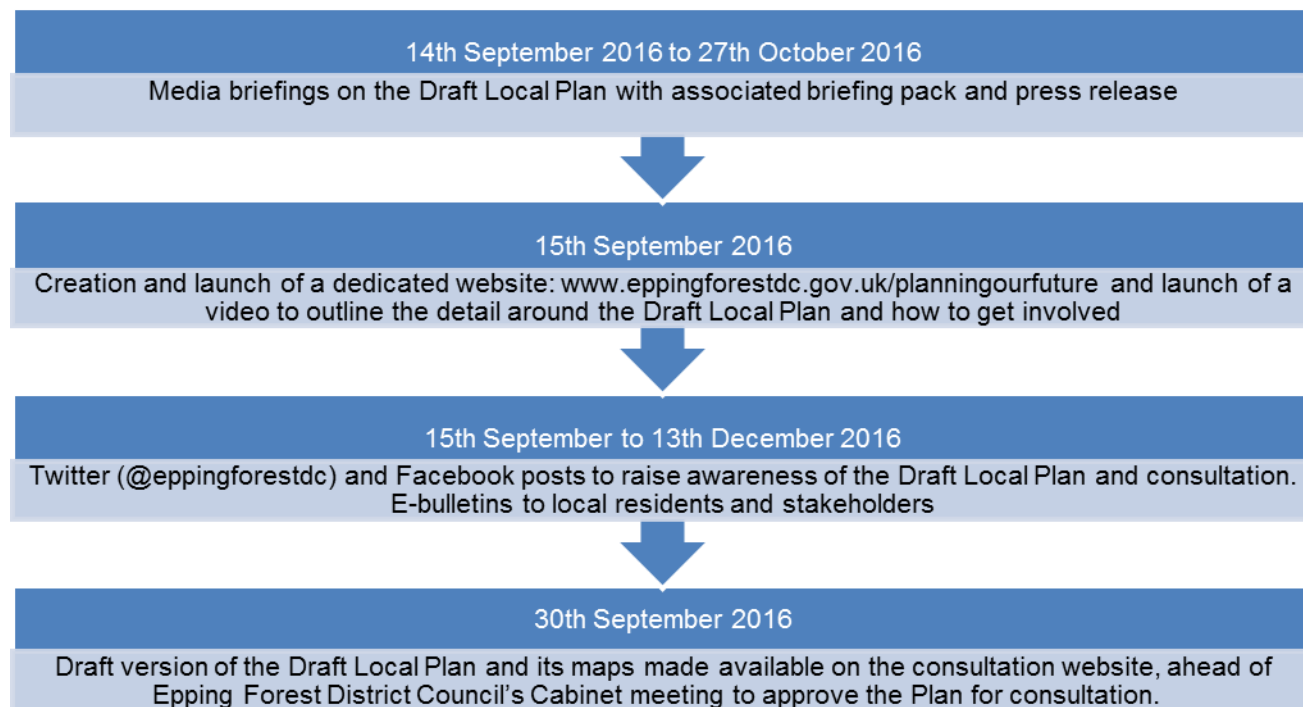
14th September 2016 to 27th October 2016

Media briefings on the Draft Local Plan with associated briefing pack and press release

15th September 2016

Creation and launch of a dedicated website: www.eppingforestdc.gov.uk/planningourfuture and launch of a video to outline the detail around the Draft Local Plan and how to get involved

15th September to 13th December 2016

Twitter (@eppingforestdc) and Facebook posts to raise awareness of the Draft Local Plan and consultation. E-bulletins to local residents and stakeholders

30th September 2016

Draft version of the Draft Local Plan and its maps made available on the consultation website, ahead of Epping Forest District Council's Cabinet meeting to approve the Plan for consultation.